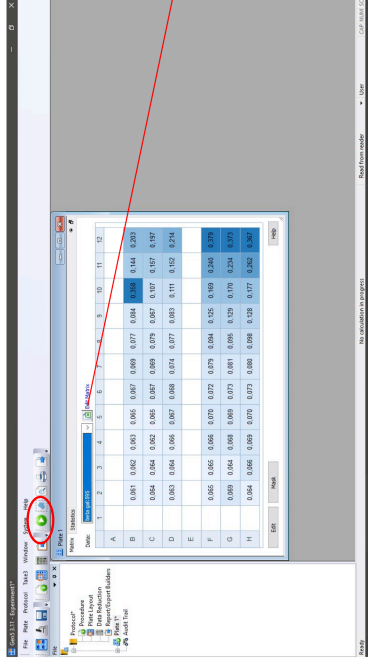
Gen5 3.11 - Experiment1*

File Plate Protocol Tools Window System Help

Protocol*
Procedure
Plate Layout
Data Reduction
Report/Export Builders
Plate 1*
Audit Trail

Plate 1

Matrix Statistics

Data: Read 1:495

|   | 1 | 2 | 3 | 4 | 5 | 6 | 7 | 8 | 9 | 10 | 11 | 12 |
|---|---|---|---|---|---|---|---|---|---|---|---|---|
| A |   |   |   |   |   |   |   |   |   |   |   |   |
| B | 0.061 | 0.062 | 0.063 | 0.065 | 0.067 | 0.069 | 0.077 | 0.084 | 0.358 | 0.144 | 0.203 |   |
| C | 0.064 | 0.064 | 0.062 | 0.065 | 0.067 | 0.069 | 0.075 | 0.087 | 0.107 | 0.157 | 0.197 |   |
| D | 0.063 | 0.064 | 0.066 | 0.067 | 0.068 | 0.074 | 0.077 | 0.083 | 0.111 | 0.152 | 0.214 |   |
| E |   |   |   |   |   |   |   |   |   |   |   |   |
| F | 0.065 | 0.065 | 0.066 | 0.070 | 0.072 | 0.079 | 0.094 | 0.125 | 0.169 | 0.246 | 0.379 |   |
| G | 0.069 | 0.064 | 0.068 | 0.069 | 0.073 | 0.081 | 0.095 | 0.129 | 0.170 | 0.234 | 0.373 |   |
| H | 0.064 | 0.066 | 0.069 | 0.070 | 0.073 | 0.080 | 0.098 | 0.128 | 0.177 | 0.262 | 0.367 |   |

Edit Mask Help

Ready No calculation in progress Read from reader User CAP NUM SC